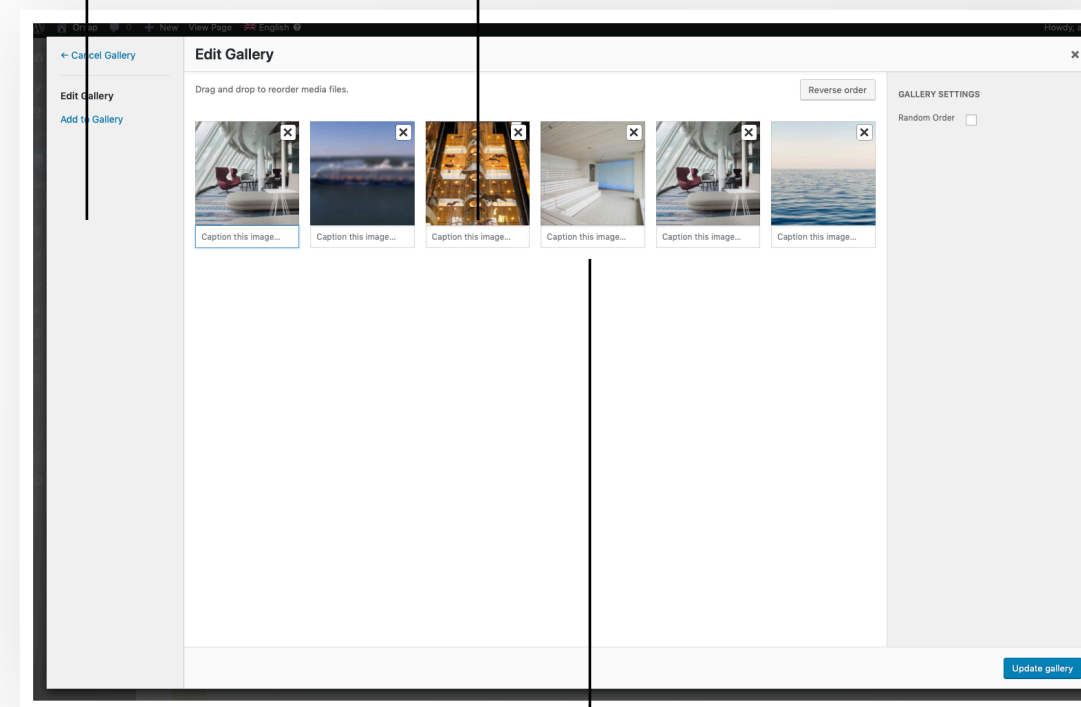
Orilab 0 + New View Page English Howdy,

← Cancel Gallery

Edit Gallery

Add to Gallery

Edit Gallery

×

Drag and drop to reorder media files.

Reverse order

Caption this image...

Caption this image...

Caption this image...

Caption this image...

Caption this image...

Caption this image...

GALLERY SETTINGS

Random Order

Update gallery